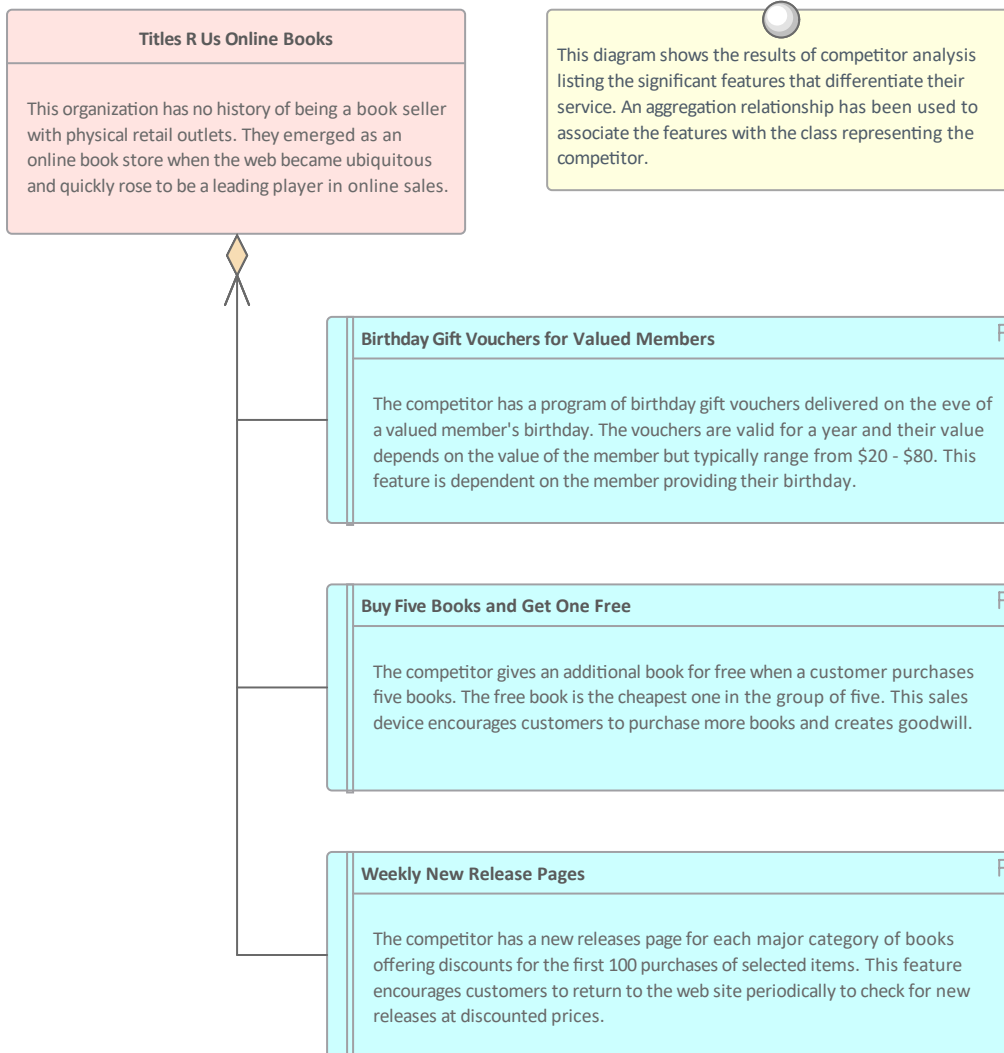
Titles R Us Online Books

This organization has no history of being a book seller with physical retail outlets. They emerged as an online book store when the web became ubiquitous and quickly rose to be a leading player in online sales.

This diagram shows the results of competitor analysis listing the significant features that differentiate their service. An aggregation relationship has been used to associate the features with the class representing the competitor.

Birthday Gift Vouchers for Valued Members

F

The competitor has a program of birthday gift vouchers delivered on the eve of a valued member's birthday. The vouchers are valid for a year and their value depends on the value of the member but typically range from \$20 - \$80. This feature is dependent on the member providing their birthday.

Buy Five Books and Get One Free

F

The competitor gives an additional book for free when a customer purchases five books. The free book is the cheapest one in the group of five. This sales device encourages customers to purchase more books and creates goodwill.

Weekly New Release Pages

F

The competitor has a new releases page for each major category of books offering discounts for the first 100 purchases of selected items. This feature encourages customers to return to the web site periodically to check for new releases at discounted prices.